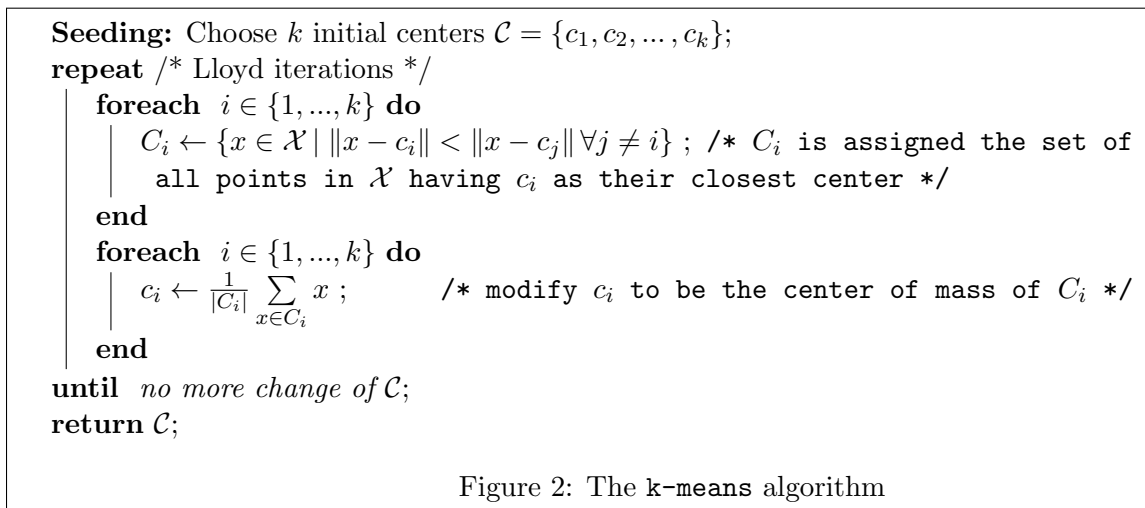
**Seeding:** Choose $k$ initial centers $\mathcal{C} = \{c_1, c_2, ..., c_k\}$;
**repeat** /* Lloyd iterations */
**foreach** $i \in \{1, ..., k\}$ **do**
$C_i \leftarrow \{x \in \mathcal{X} \mid \|x - c_i\| < \|x - c_j\| \forall j \neq i\}$ ; /* $C_i$ is assigned the set of all points in $\mathcal{X}$ having $c_i$ as their closest center */
**end**
**foreach** $i \in \{1, ..., k\}$ **do**
$c_i \leftarrow \frac{1}{|C_i|} \sum_{x \in C_i} x$ ; /* modify $c_i$ to be the center of mass of $C_i$ */
**end**
**until** *no more change of* $\mathcal{C}$;
**return** $\mathcal{C}$;

Figure 2: The k-means algorithm